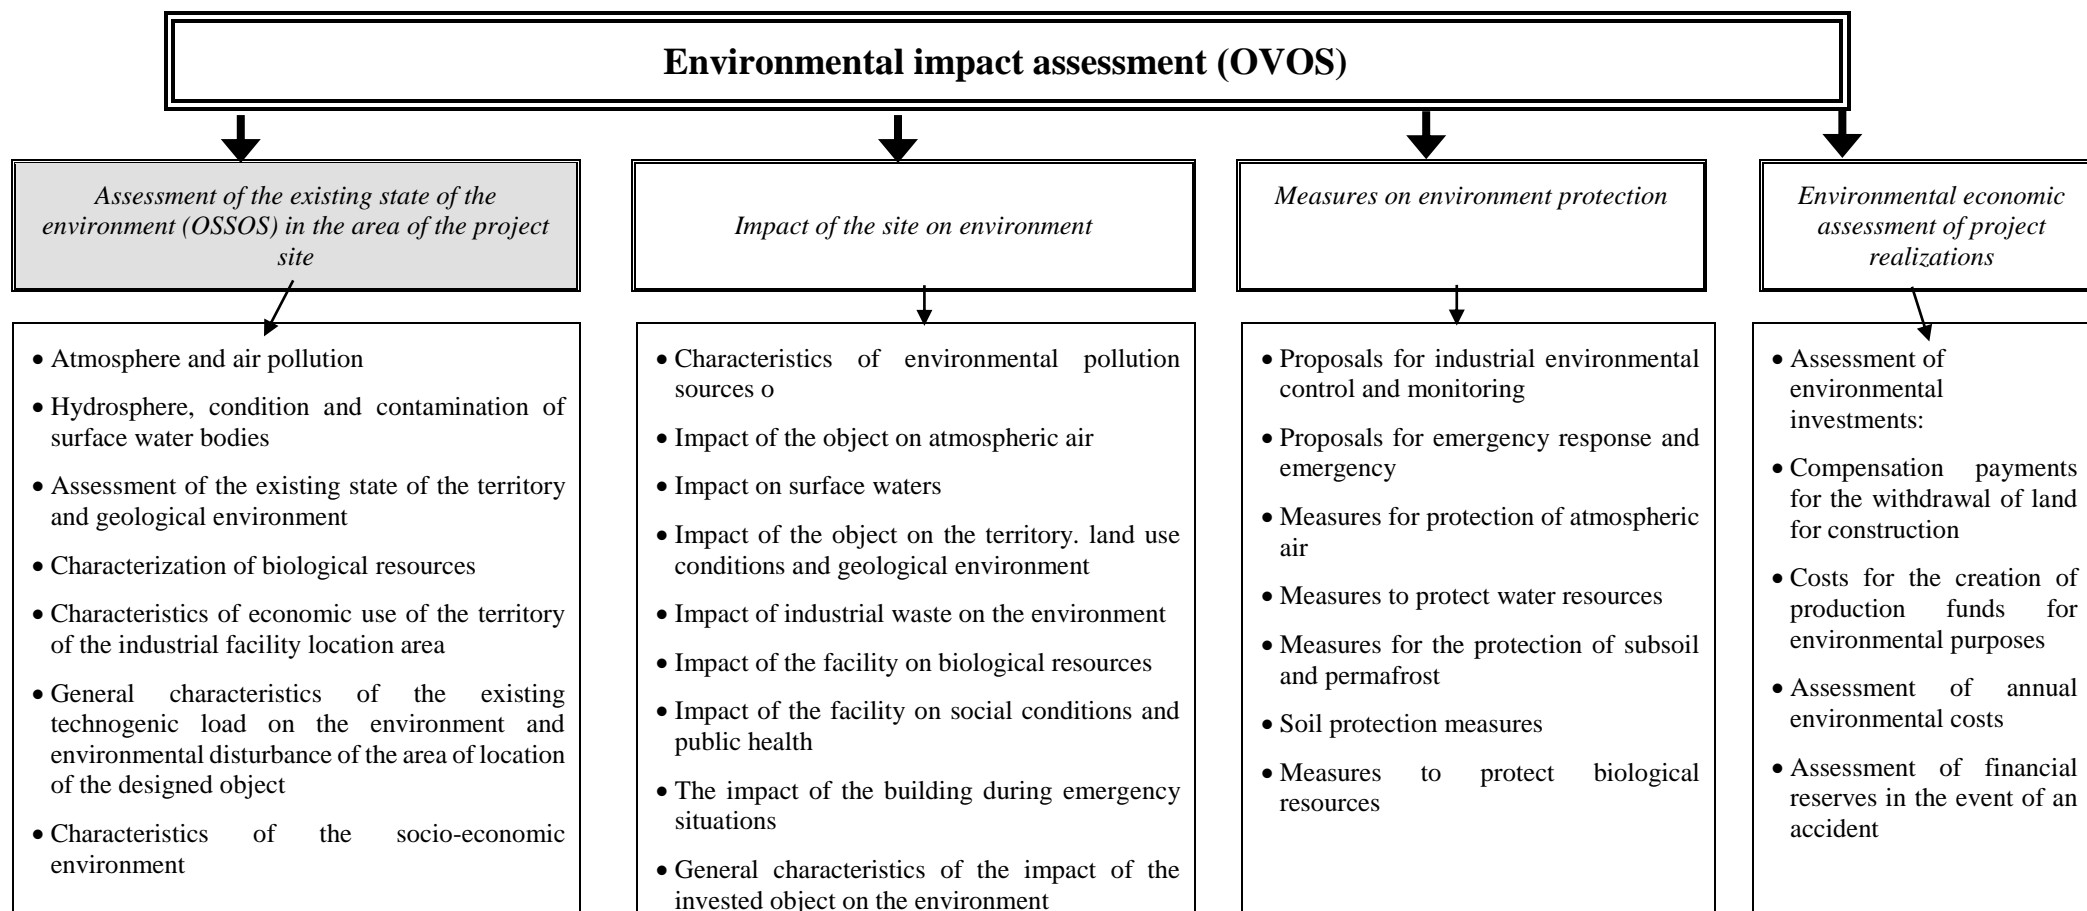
Environmental impact assessment (OVOS)

Assessment of the existing state of the environment (OSSOS) in the area of the project site

- Atmosphere and air pollution
- Hydrosphere, condition and contamination of surface water bodies
- Assessment of the existing state of the territory and geological environment
- Characterization of biological resources
- Characteristics of economic use of the territory of the industrial facility location area
- General characteristics of the existing technogenic load on the environment and environmental disturbance of the area of location of the designed object
- Characteristics of the socio-economic environment

Impact of the site on environment

- Characteristics of environmental pollution sources o
- Impact of the object on atmospheric air
- Impact on surface waters
- Impact of the object on the territory. land use conditions and geological environment
- Impact of industrial waste on the environment
- Impact of the facility on biological resources
- Impact of the facility on social conditions and public health
- The impact of the building during emergency situations
- General characteristics of the impact of the invested object on the environment

Measures on environment protection

- Proposals for industrial environmental control and monitoring
- Proposals for emergency response and emergency
- Measures for protection of atmospheric air
- Measures to protect water resources
- Measures for the protection of subsoil and permafrost
- Soil protection measures
- Measures to protect biological resources

Environmental economic assessment of project realizations

- Assessment of environmental investments:
- Compensation payments for the withdrawal of land for construction
- Costs for the creation of production funds for environmental purposes
- Assessment of annual environmental costs
- Assessment of financial reserves in the event of an accident